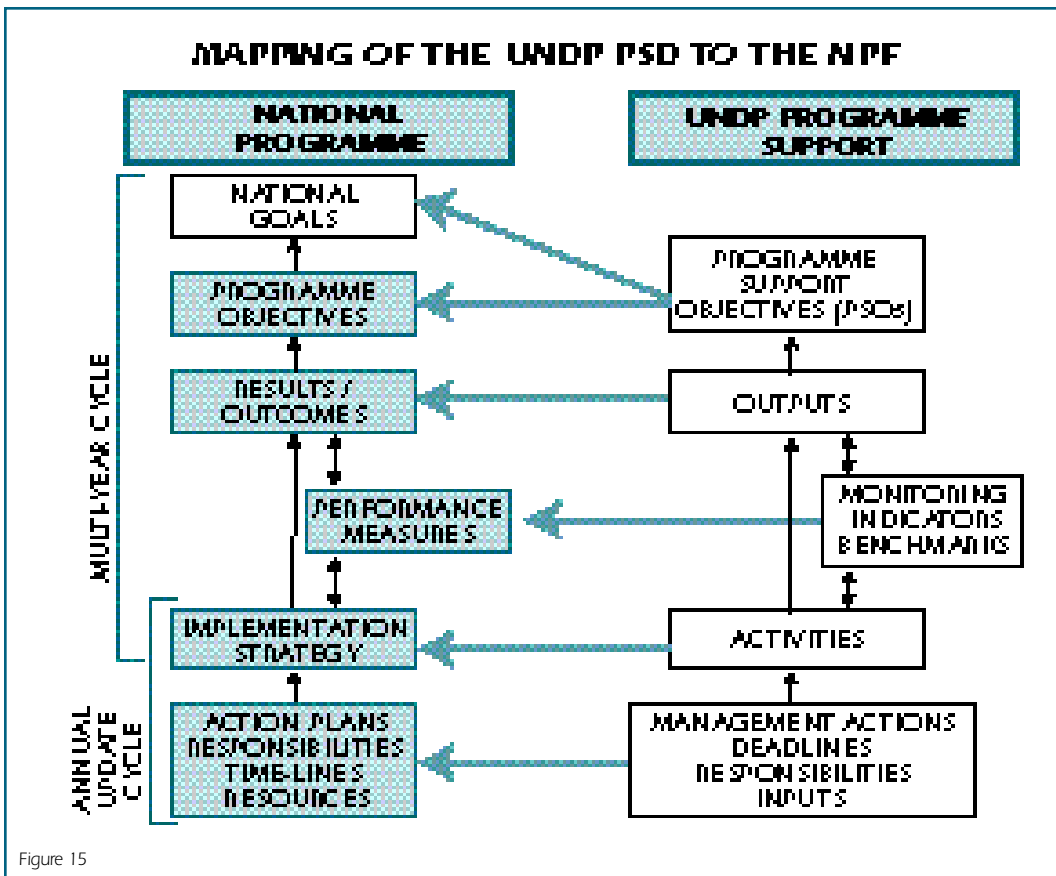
MAPPING OF THE UNDP PSD TO THE NPF

NATIONAL PROGRAMME

UNDP PROGRAMME SUPPORT

NATIONAL GOALS

PROGRAMME OBJECTIVES

PROGRAMME SUPPORT OBJECTIVES (PSOs)

RESULTS / OUTCOMES

OUTPUTS

PERFORMANCE MEASURES

MONITORING INDICATORS BENCHMARKS

MULTI-YEAR CYCLE

IMPLEMENTATION STRATEGY

ACTIVITIES

ANNUAL UPDATE CYCLE

ACTION PLANS RESPONSIBILITIES TIME-LINES RESOURCES

MANAGEMENT ACTIONS DEADLINES RESPONSIBILITIES INPUTS

Figure 15